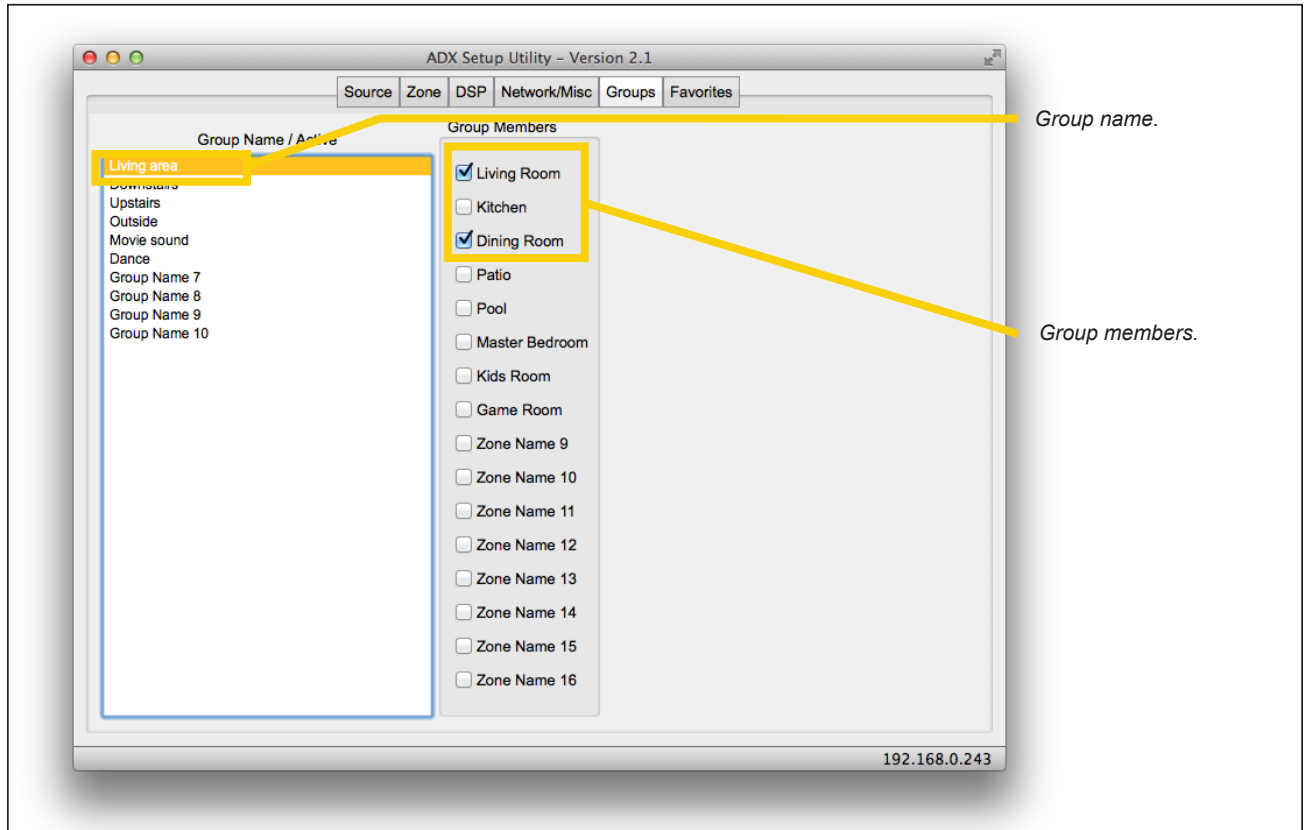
ADX Setup Utility – Version 2.1

Source | Zone | DSP | Network/Misc | Groups | Favorites

Group Name / Active

Living area
Downstairs
Upstairs
Outside
Movie sound
Dance
Group Name 7
Group Name 8
Group Name 9
Group Name 10

Group Members

Living Room
Kitchen
Dining Room
Patio
Pool
Master Bedroom
Kids Room
Game Room
Zone Name 9
Zone Name 10
Zone Name 11
Zone Name 12
Zone Name 13
Zone Name 14
Zone Name 15
Zone Name 16

Group name.

Group members.

192.168.0.243